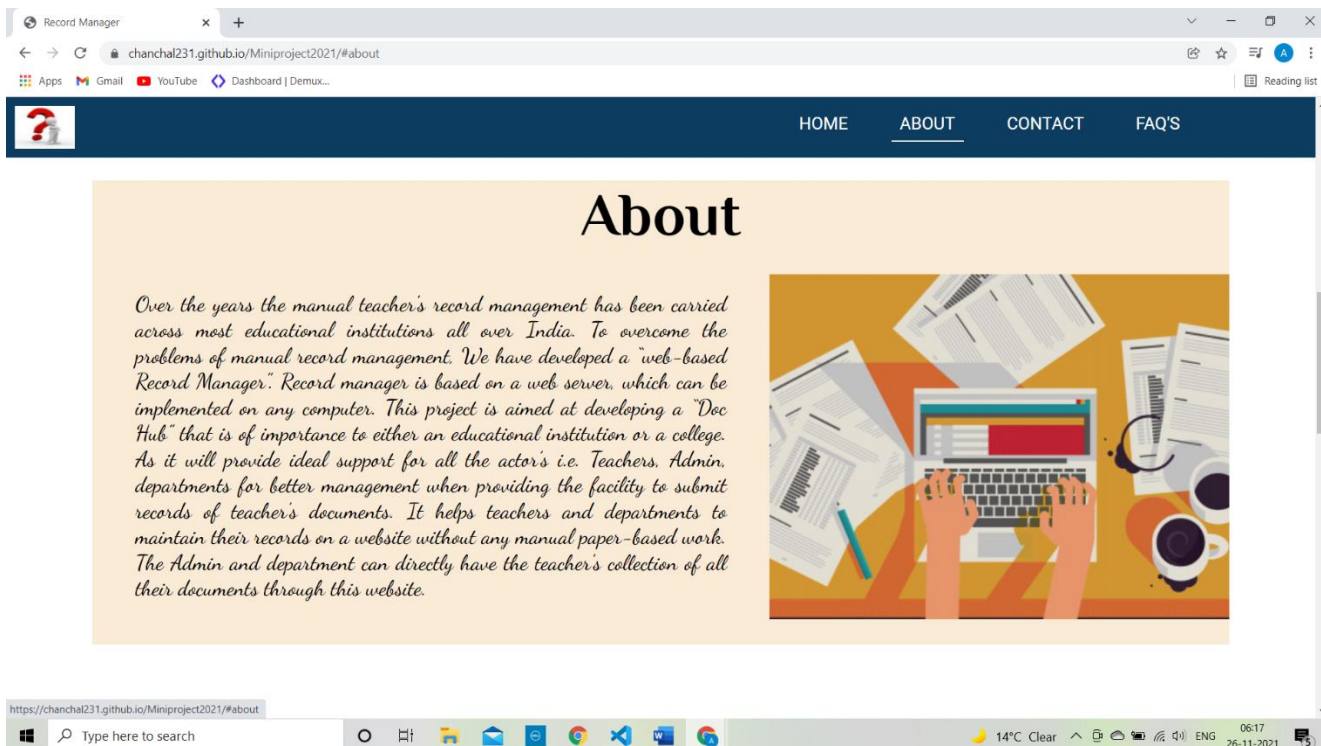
Record Manager
chanchal231.github.io/Miniproject2021/#about
Apps Gmail YouTube Dashboard | Demux...
Reading list

HOME ABOUT CONTACT FAQ'S

About

Over the years the manual teacher's record management has been carried across most educational institutions all over India. To overcome the problems of manual record management, We have developed a "web-based Record Manager". Record manager is based on a web server, which can be implemented on any computer. This project is aimed at developing a "Doc Hub" that is of importance to either an educational institution or a college. As it will provide ideal support for all the actor's i.e. Teachers, Admin, departments for better management when providing the facility to submit records of teacher's documents. It helps teachers and departments to maintain their records on a website without any manual paper-based work. The Admin and department can directly have the teacher's collection of all their documents through this website.

https://chanchal231.github.io/Miniproject2021/#about

Type here to search
14°C Clear ENG 06:17 26-11-2021